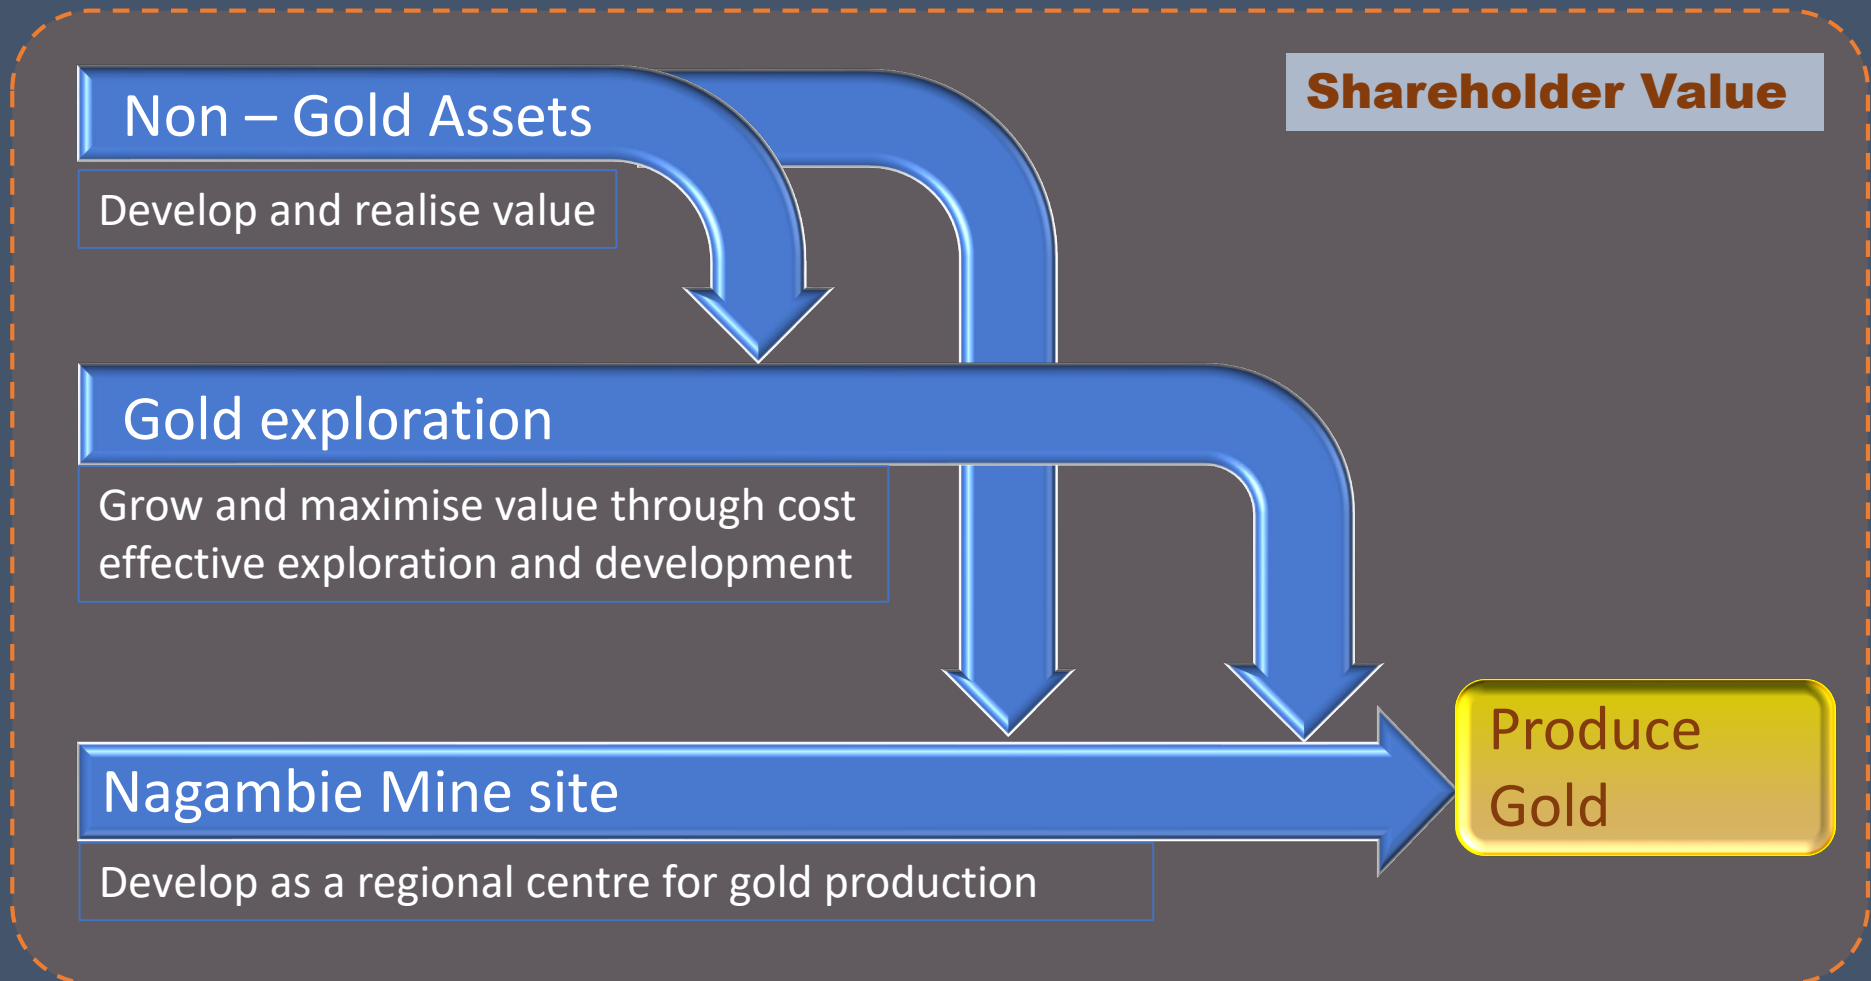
Shareholder Value

Non – Gold Assets

Develop and realise value

Gold exploration

Grow and maximise value through cost effective exploration and development

Nagambie Mine site

Develop as a regional centre for gold production

Produce Gold